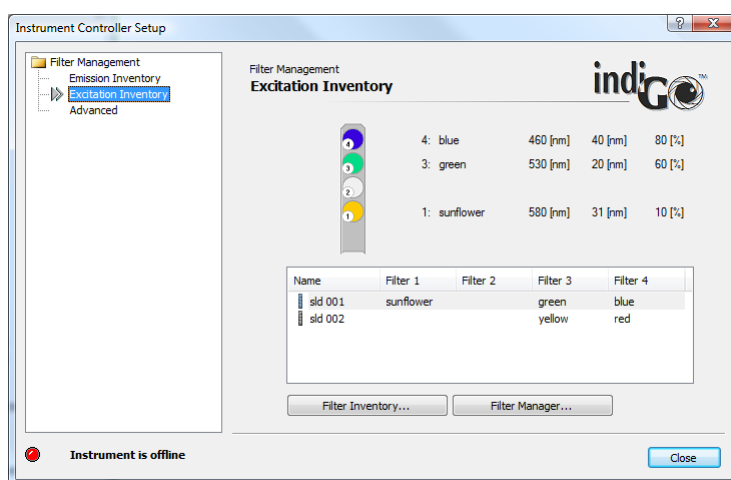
Instrument Controller Setup

?

X

Filter Management
Emission Inventory
Excitation Inventory
Advanced

Filter Management
Excitation Inventory

indiGO™

4
3
2
1

4: blue 460 [nm] 40 [nm] 80 [%]
3: green 530 [nm] 20 [nm] 60 [%]
1: sunflower 580 [nm] 31 [nm] 10 [%]

| Name | Filter 1 | Filter 2 | Filter 3 | Filter 4 |
|---|---|---|---|---|
| sld 001 | sunflower | | green | blue |
| sld 002 | | | yellow | red |

Filter Inventory...

Filter Manager...

Instrument is offline

Close